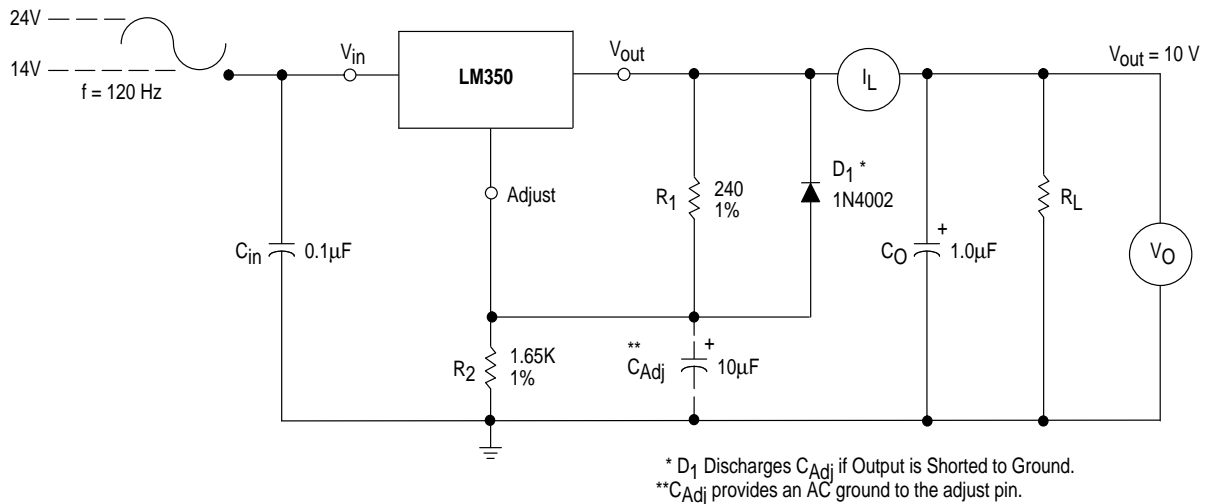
24V

14V

f = 120 Hz

$V_{in}$

LM350

$V_{out}$

$I_L$

$V_{out}$ = 10 V

Adjust

$R_1$ 240 1%

$D_1$ * 1N4002

$C_{in}$ 0.1μF

$C_O$ + 1.0μF

$R_L$

$V_O$

$R_2$ 1.65K 1%

** $C_{Adj}$ + 10μF

* $D_1$ Discharges $C_{Adj}$ if Output is Shorted to Ground.
**$C_{Adj}$ provides an AC ground to the adjust pin.